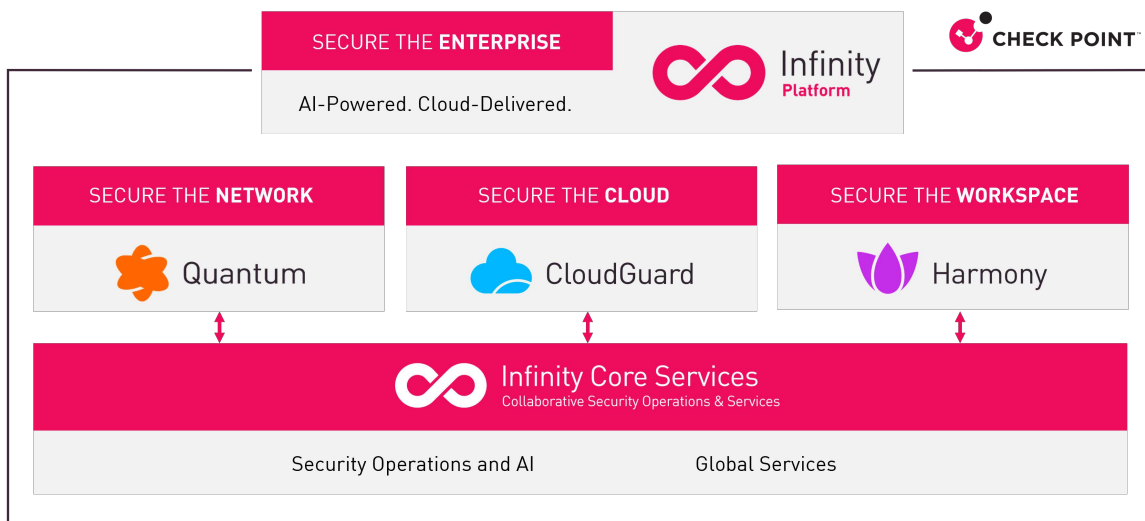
SECURE THE **ENTERPRISE**

AI-Powered. Cloud-Delivered.

Infinity Platform

CHECK POINT™

SECURE THE **NETWORK**

Quantum

SECURE THE **CLOUD**

CloudGuard

SECURE THE **WORKSPACE**

Harmony

Infinity Core Services
Collaborative Security Operations & Services

Security Operations and AI

Global Services